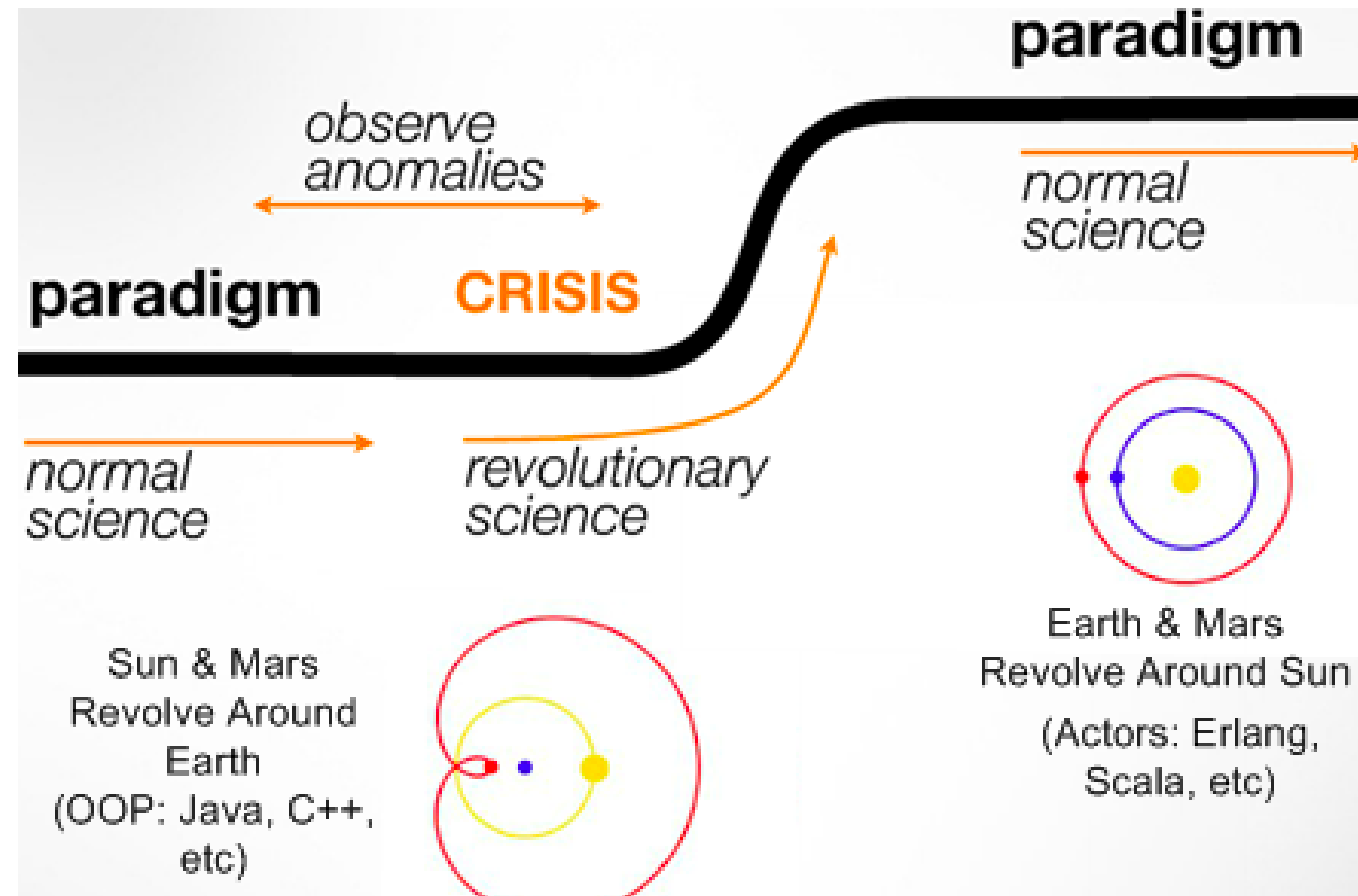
paradigm

observe anomalies

paradigm

CRISIS

normal science

normal science

revolutionary science

Earth & Mars Revolve Around Sun
(Actors: Erlang, Scala, etc)

Sun & Mars Revolve Around Earth
(OOP: Java, C++, etc)